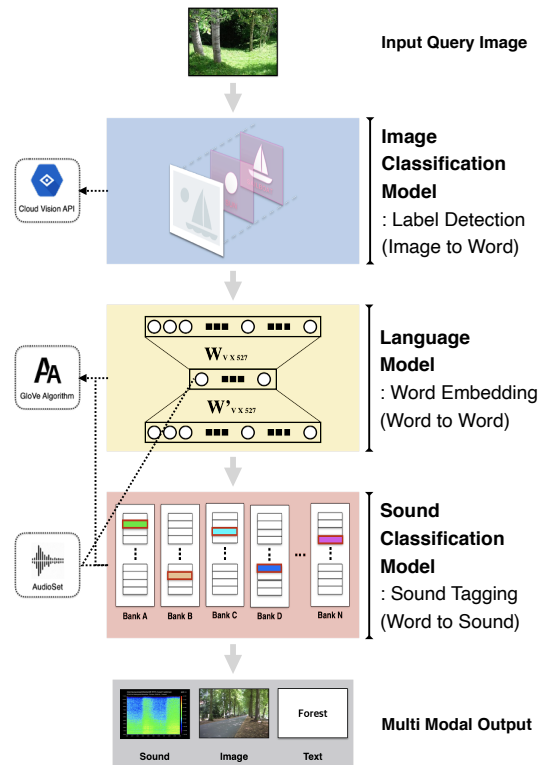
Input Query Image

Image Classification Model
: Label Detection
(Image to Word)

Cloud Vision API

Language Model
: Word Embedding
(Word to Word)

GloVe Algorithm

$\mathbf{W}_{V \times 527}$

$\mathbf{W'}_{V \times 527}$

Sound Classification Model
: Sound Tagging
(Word to Sound)

AudioSet

Bank A
Bank B
Bank C
Bank D
...
Bank N

Forest

Sound
Image
Text

Multi Modal Output